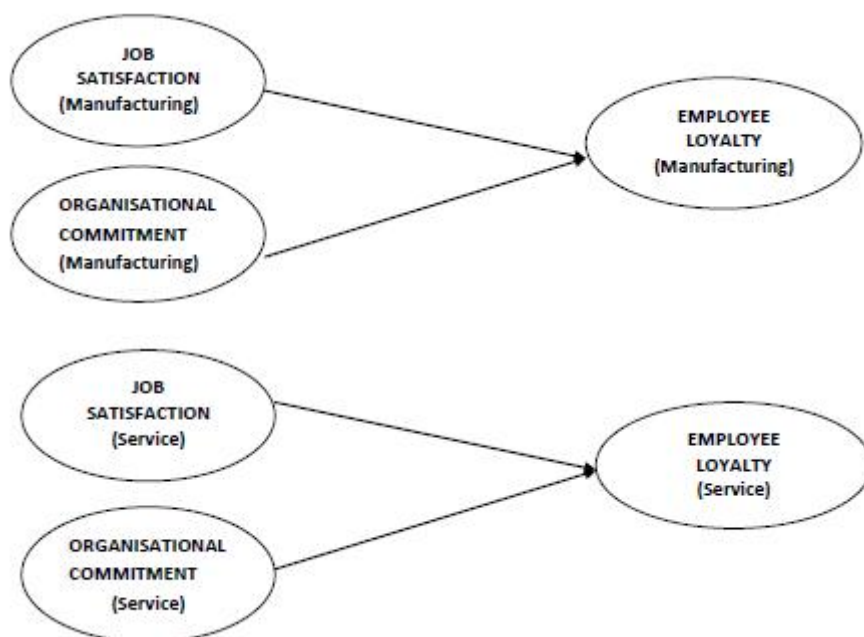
JOB SATISFACTION (Manufacturing)

ORGANISATIONAL COMMITMENT (Manufacturing)

EMPLOYEE LOYALTY (Manufacturing)

JOB SATISFACTION (Service)

ORGANISATIONAL COMMITMENT (Service)

EMPLOYEE LOYALTY (Service)